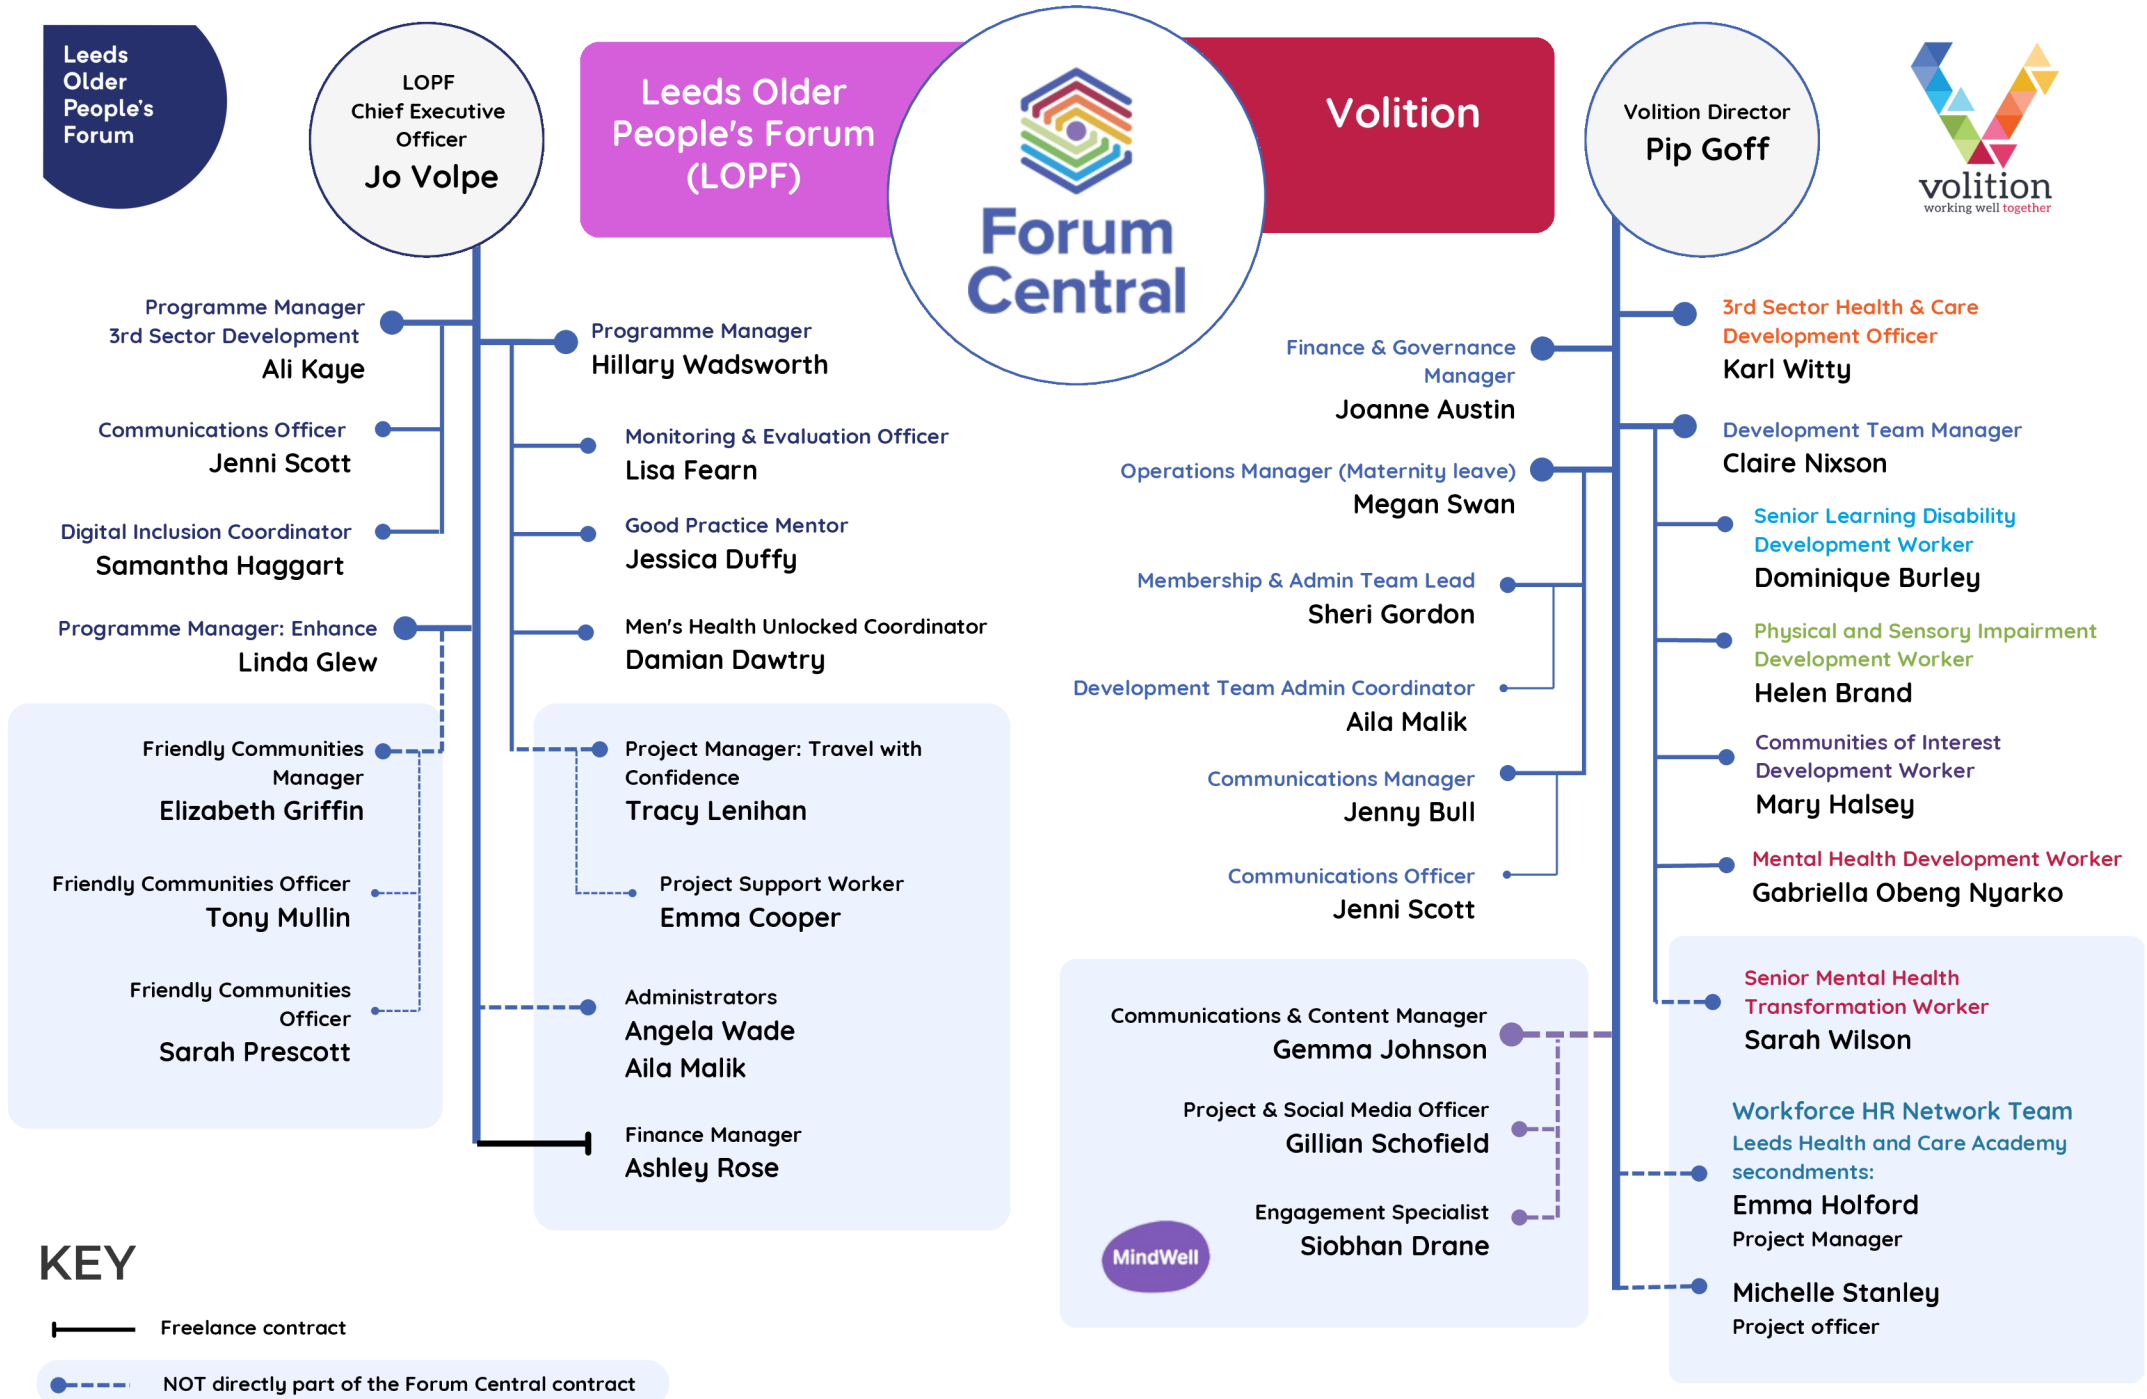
Leeds Older People's Forum

LOPF Chief Executive Officer
Jo Volpe

Leeds Older People's Forum (LOPF)

Forum Central

Volition

Volition Director
Pip Goff

volition
working well together

Programme Manager 3rd Sector Development
Ali Kaye

Communications Officer
Jenni Scott

Digital Inclusion Coordinator
Samantha Haggart

Programme Manager: Enhance
Linda Glew

Friendly Communities Manager
Elizabeth Griffin

Friendly Communities Officer
Tony Mullin

Friendly Communities Officer
Sarah Prescott

Programme Manager
Hillary Wadsworth

Monitoring & Evaluation Officer
Lisa Fearn

Good Practice Mentor
Jessica Duffy

Men's Health Unlocked Coordinator
Damian Dawtry

Project Manager: Travel with Confidence
Tracy Lenihan

Project Support Worker
Emma Cooper

Administrators
Angela Wade
Aila Malik

Finance Manager
Ashley Rose

Finance & Governance Manager
Joanne Austin

Operations Manager (Maternity leave)
Megan Swan

Membership & Admin Team Lead
Sheri Gordon

Development Team Admin Coordinator
Aila Malik

Communications Manager
Jenny Bull

Communications Officer
Jenni Scott

Communications & Content Manager
Gemma Johnson

Project & Social Media Officer
Gillian Schofield

Engagement Specialist
Siobhan Drane

MindWell

3rd Sector Health & Care Development Officer
Karl Witty

Development Team Manager
Claire Nixson

Senior Learning Disability Development Worker
Dominique Burley

Physical and Sensory Impairment Development Worker
Helen Brand

Communities of Interest Development Worker
Mary Halsey

Mental Health Development Worker
Gabriella Obeng Nyarko

Senior Mental Health Transformation Worker
Sarah Wilson

Workforce HR Network Team
Leeds Health and Care Academy secondments:
Emma Holford
Project Manager

Michelle Stanley
Project officer

KEY
Freelance contract
NOT directly part of the Forum Central contract